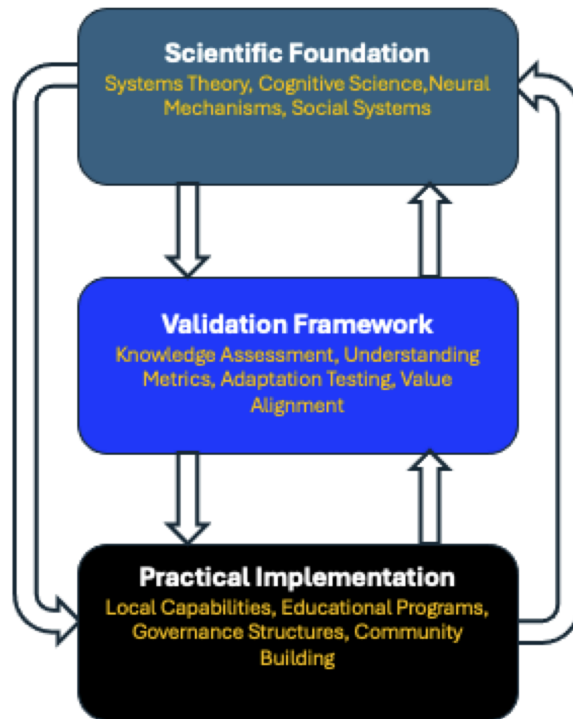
Scientific Foundation
Systems Theory, Cognitive Science,Neural Mechanisms, Social Systems

Validation Framework
Knowledge Assessment, Understanding Metrics, Adaptation Testing, Value Alignment

Practical Implementation
Local Capabilities, Educational Programs, Governance Structures, Community Building